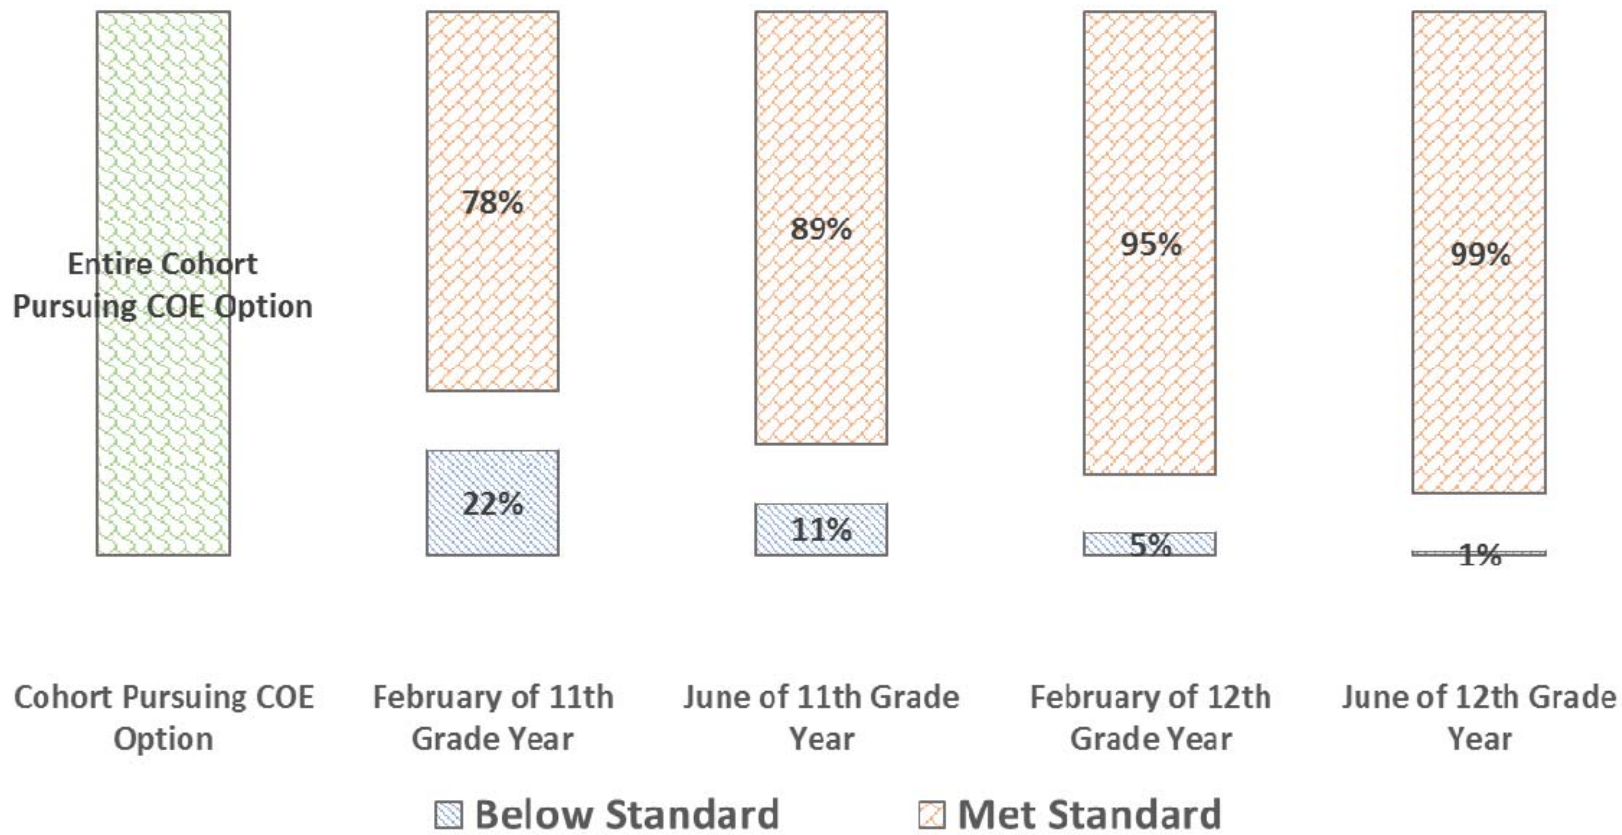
Entire Cohort Pursuing COE Option

78%

22%

89%

11%

95%

5%

99%

1%

Cohort Pursuing COE Option

February of 11th Grade Year

June of 11th Grade Year

February of 12th Grade Year

June of 12th Grade Year

Below Standard

Met Standard